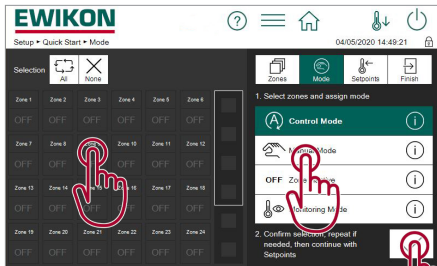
EWIKON

Setup ▸ Quick Start ▸ Mode

04/05/2020 14:49:21

Selection All None

Zones Mode Setpoints Finish

Zone 1 OFF
Zone 2 OFF
Zone 3 OFF
Zone 4 OFF
Zone 5 OFF
Zone 6 OFF
Zone 7 OFF
Zone 8 OFF
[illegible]
Zone 10 OFF
Zone 11 OFF
Zone 12 OFF
Zone 13 OFF
Zone 14 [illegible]
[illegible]
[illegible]
Zone 17 OFF
Zone 18 OFF
Zone 19 OFF
Zone 20 OFF
Zone 21 OFF
Zone 22 OFF
Zone 23 OFF
Zone 24 OFF

1. Select zones and assign mode

Control Mode

M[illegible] Mode

OFF Zone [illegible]ive

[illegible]itoring Mode

2. Confirm selection, repeat if needed, then continue with Setpoints